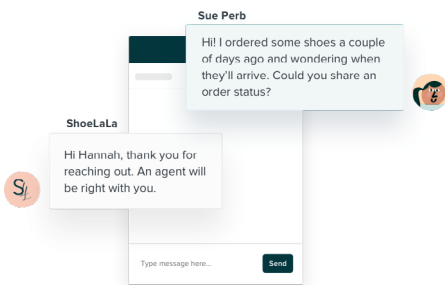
Sue Perb

Hi! I ordered some shoes a couple of days ago and wondering when they'll arrive. Could you share an order status?

ShoeLaLa

Hi Hannah, thank you for reaching out. An agent will be right with you.

SL

Type message here...

Send